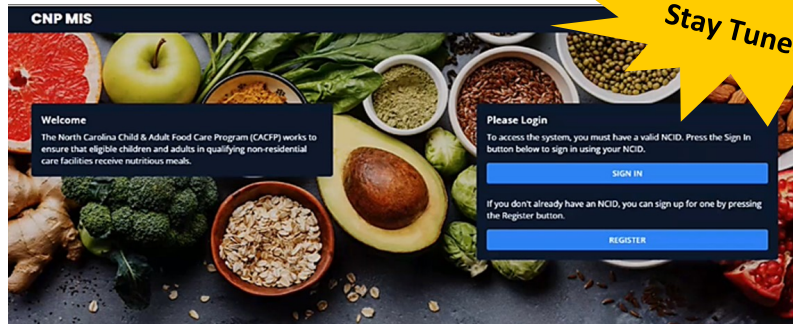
CNP MIS

Stay Tune

Welcome

The North Carolina Child & Adult Food Care Program (CACFP) works to ensure that eligible children and adults in qualifying non-residential care facilities receive nutritious meals.

Please Login

To access the system, you must have a valid NCID. Press the Sign In button below to sign in using your NCID.

SIGN IN

If you don't already have an NCID, you can sign up for one by pressing the Register button.

REGISTER